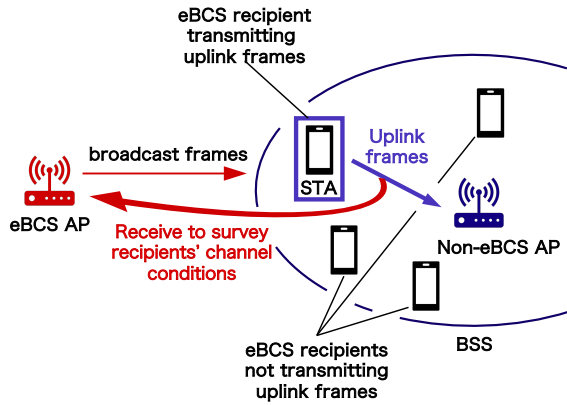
eBCS recipient transmitting uplink frames

broadcast frames

STA

Uplink frames

eBCS AP

Receive to survey recipients' channel conditions

Non-eBCS AP

eBCS recipients not transmitting uplink frames

BSS